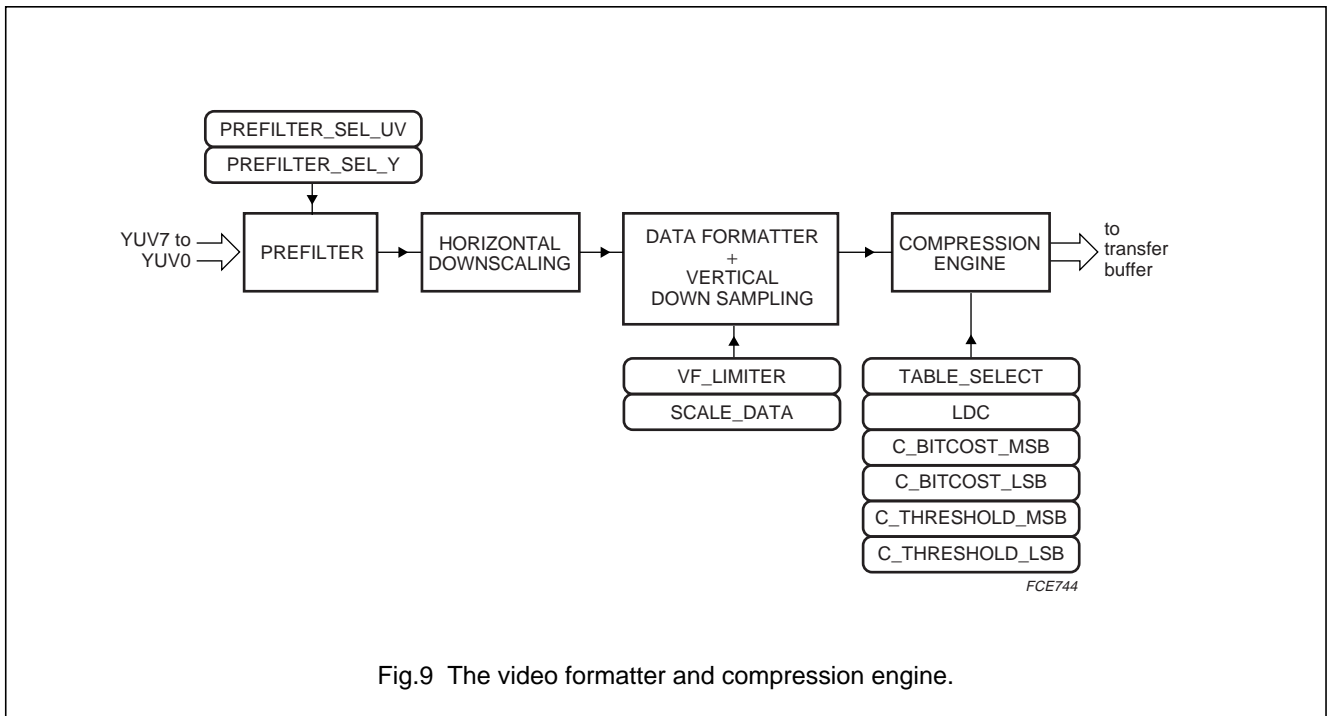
PREFILTER_SEL_UV
PREFILTER_SEL_Y

YUV7 to
YUV0

PREFILTER

HORIZONTAL
DOWNSCALING

DATA FORMATTER
+
VERTICAL
DOWN SAMPLING

COMPRESSION
ENGINE

to
transfer
buffer

VF_LIMITER
SCALE_DATA

TABLE_SELECT
LDC
C_BITCOST_MSB
C_BITCOST_LSB
C_THRESHOLD_MSB
C_THRESHOLD_LSB

FCE744

Fig.9 The video formatter and compression engine.